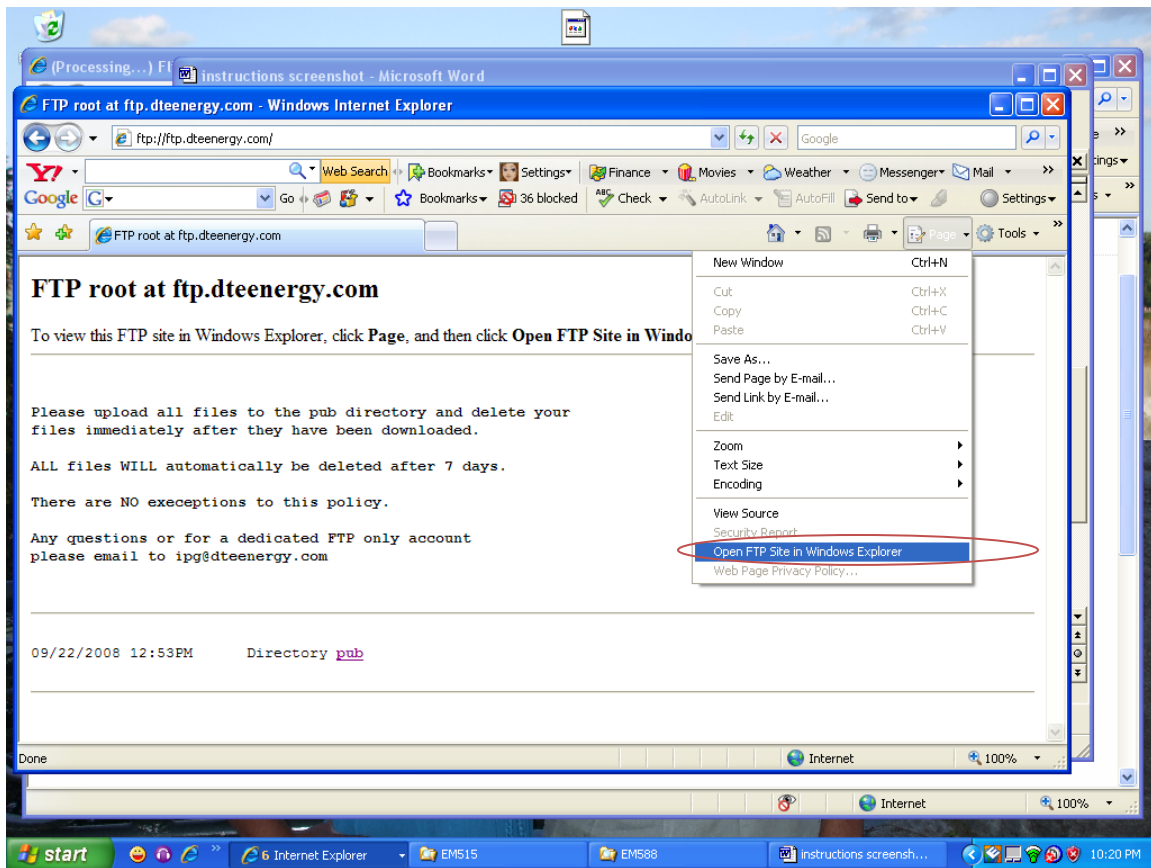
(Processing...) Ft
instructions screenshot - Microsoft Word
FTP root at ftp.dteenergy.com - Windows Internet Explorer
ftp://ftp.dteenergy.com/
Google
Web Search
Bookmarks
Settings
Finance
Movies
Weather
Messenger
Mail
Google
Go
Bookmarks
36 blocked
Check
AutoLink
AutoFill
Send to
Settings
FTP root at ftp.dteenergy.com
Page
Tools

FTP root at ftp.dteenergy.com

To view this FTP site in Windows Explorer, click **Page**, and then click **Open FTP Site in Windo**

Please upload all files to the pub directory and delete your files immediately after they have been downloaded.

ALL files WILL automatically be deleted after 7 days.

There are NO execeptions to this policy.

Any questions or for a dedicated FTP only account please email to ipg@dteenergy.com

09/22/2008 12:53PM Directory pub

New Window Ctrl+N
Cut Ctrl+X
Copy Ctrl+C
Paste Ctrl+V
Save As...
Send Page by E-mail...
Send Link by E-mail...
Edit
Zoom
Text Size
Encoding
View Source
Security Report
Open FTP Site in Windows Explorer
Web Page Privacy Policy...

Done
Internet
100%
Internet
100%
start
6 Internet Explorer
EM515
EM588
instructions screensh...
10:20 PM